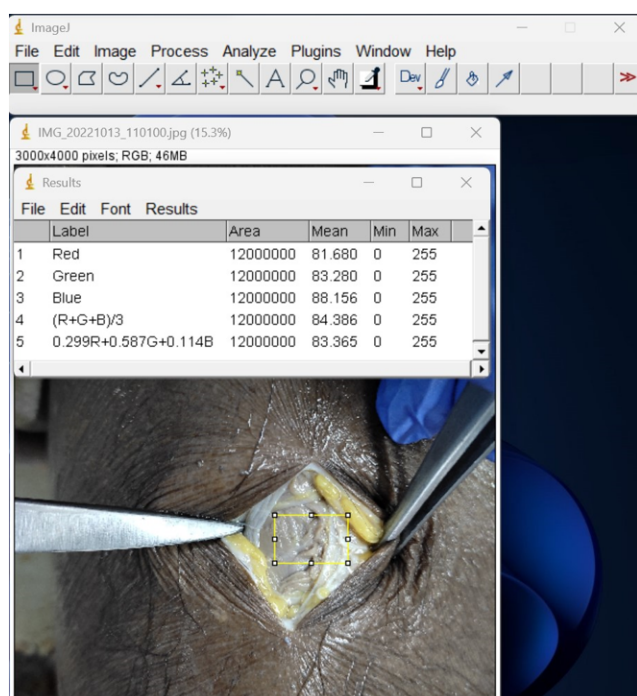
ImageJ
File Edit Image Process Analyze Plugins Window Help
Dev

IMG_20221013_110100.jpg (15.3%)
3000x4000 pixels; RGB; 46MB

Results
File Edit Font Results

| | Label | Area | Mean | Min | Max |
|---|---|---|---|---|---|
| 1 | Red | 12000000 | 81.680 | 0 | 255 |
| 2 | Green | 12000000 | 83.280 | 0 | 255 |
| 3 | Blue | 12000000 | 88.156 | 0 | 255 |
| 4 | (R+G+B)/3 | 12000000 | 84.386 | 0 | 255 |
| 5 | 0.299R+0.587G+0.114B | 12000000 | 83.365 | 0 | 255 |